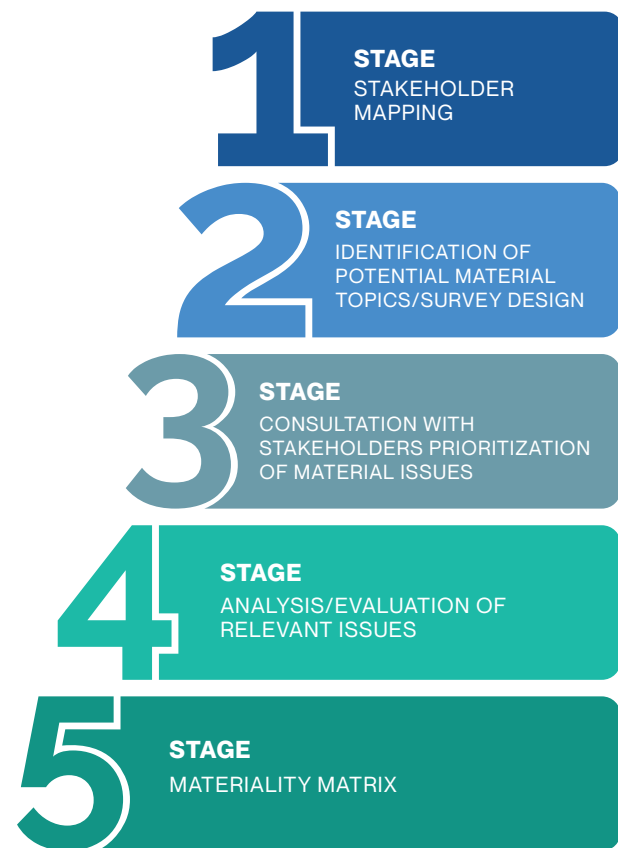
1
STAGE
STAKEHOLDER MAPPING

2
STAGE
IDENTIFICATION OF POTENTIAL MATERIAL TOPICS/SURVEY DESIGN

3
STAGE
CONSULTATION WITH STAKEHOLDERS PRIORITIZATION OF MATERIAL ISSUES

4
STAGE
ANALYSIS/EVALUATION OF RELEVANT ISSUES

5
STAGE
MATERIALITY MATRIX